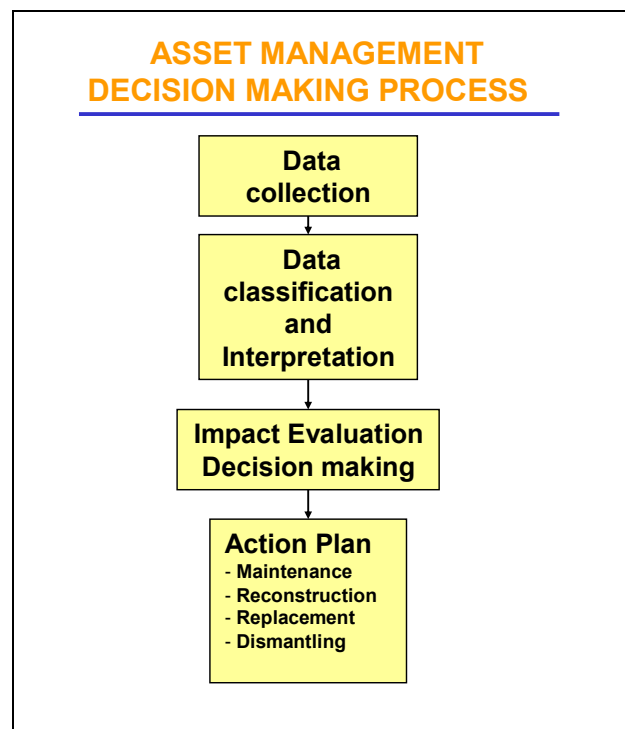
ASSET MANAGEMENT DECISION MAKING PROCESS

Data collection

Data classification and Interpretation

Impact Evaluation Decision making

Action Plan
- Maintenance
- Reconstruction
- Replacement
- Dismantling